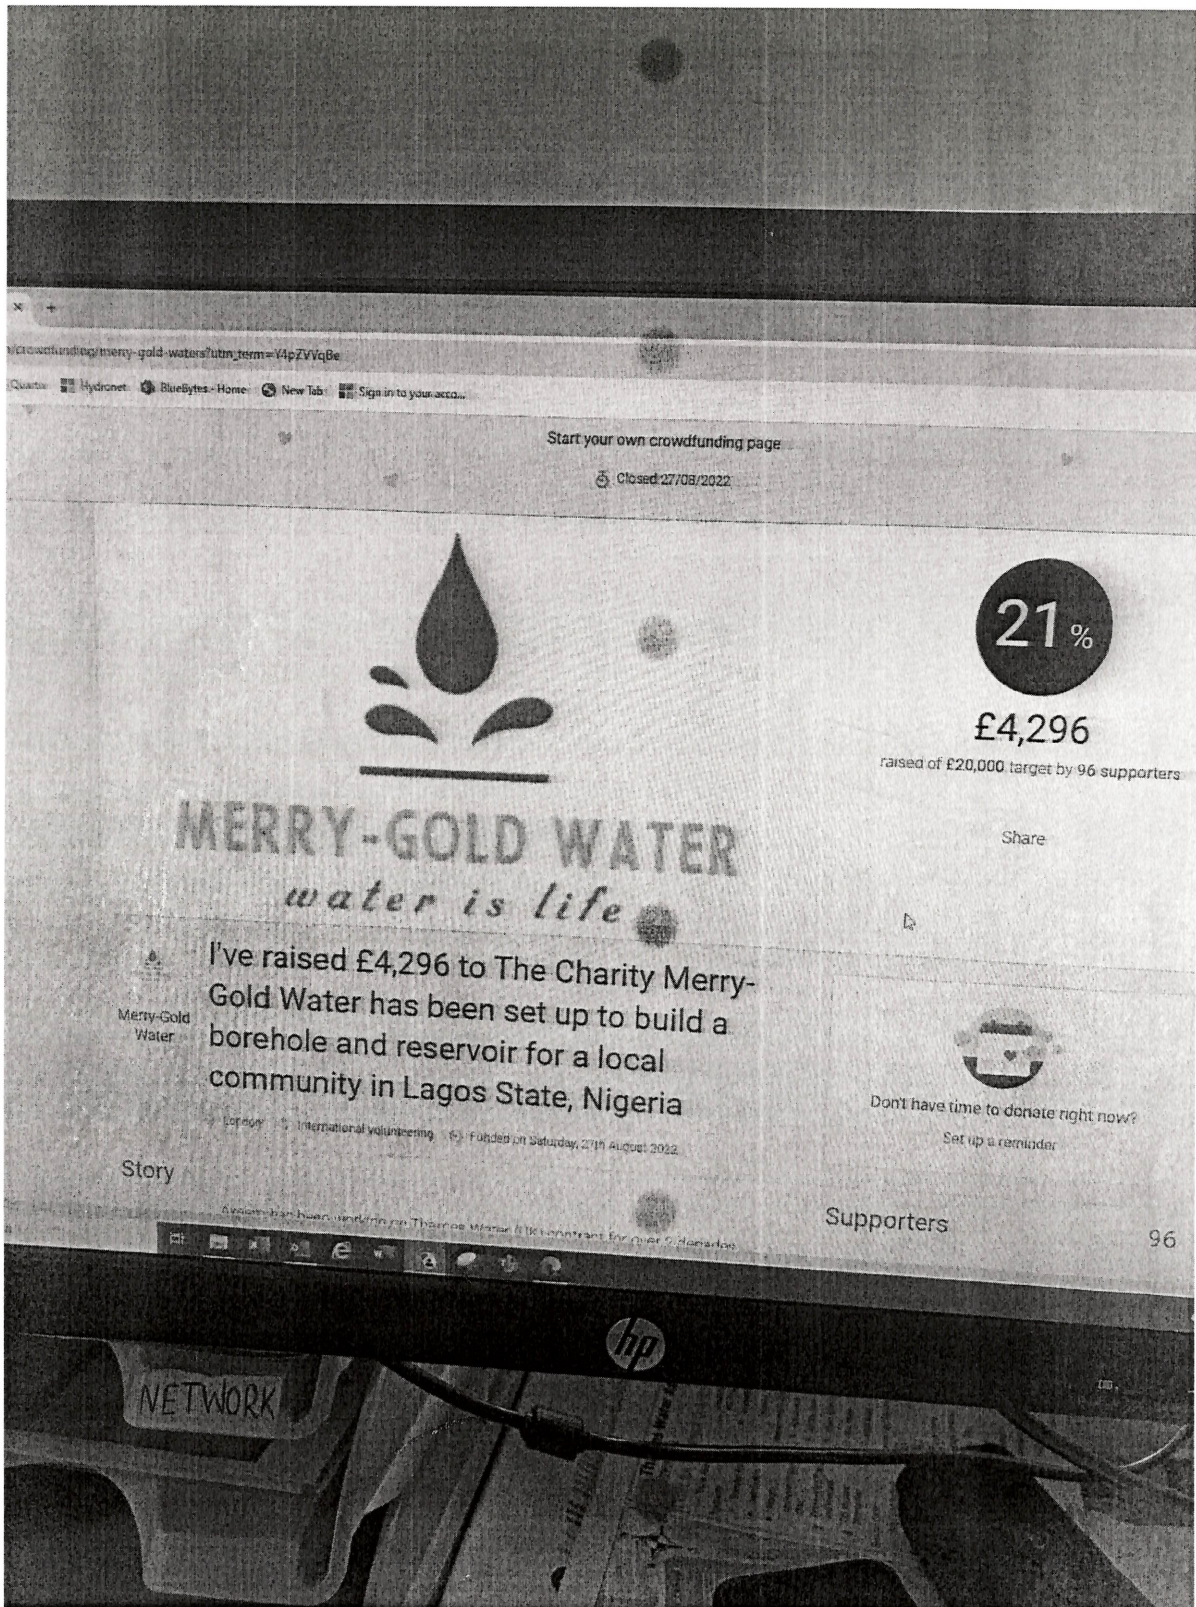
×  +

/crowdfunding/merry-gold-water?utm_term=V4pZVVqBe

Quartix  Hydronet  BlueBytes - Home  New Tab  Sign in to your acco...

Start your own crowdfunding page

Closed 27/08/2022

MERRY-GOLD WATER
water is life

21%

£4,296

raised of £20,000 target by 96 supporters

Share

Merry-Gold Water

I've raised £4,296 to The Charity Merry-Gold Water has been set up to build a borehole and reservoir for a local community in Lagos State, Nigeria

London   International volunteering   Funded on Saturday, 27th August 2022

Don't have time to donate right now?

Set up a reminder

Story

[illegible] has been working on Thames Water UK contract for over 2 decades

Supporters

96

hp

NETWORK